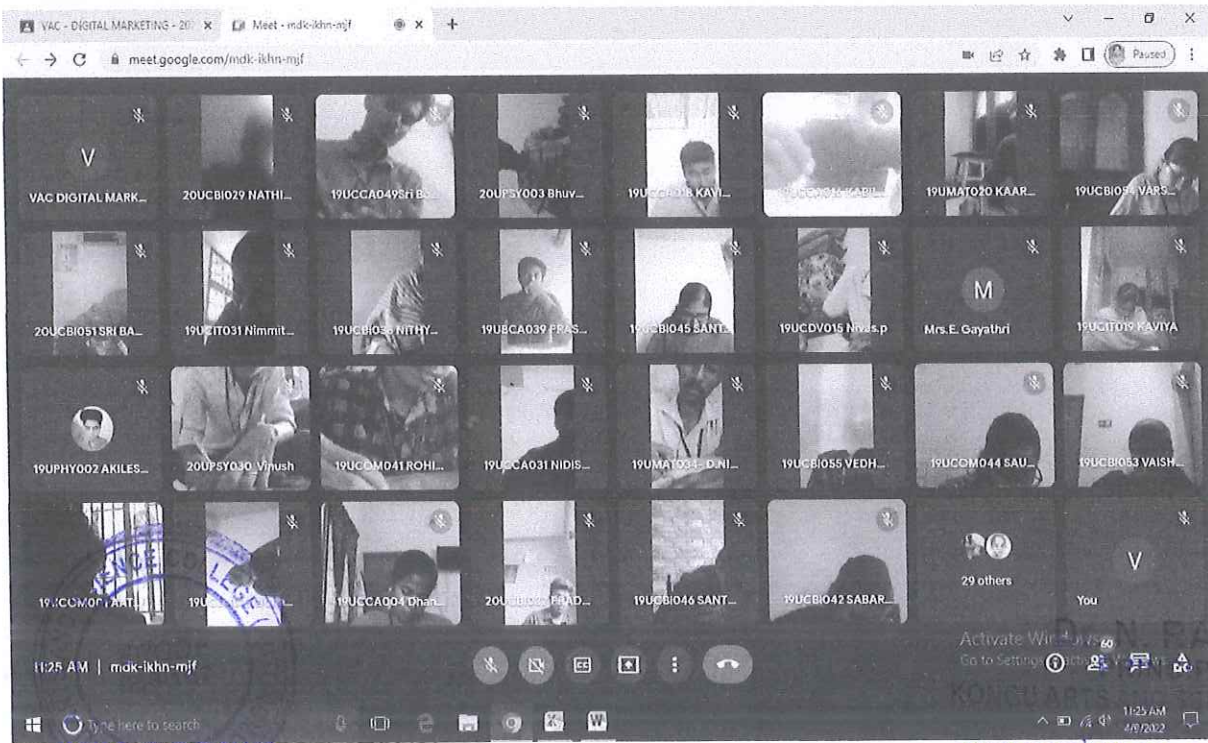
VAC - DIGITAL MARKETING - 20 × Meet - mdk-ikhn-mjf × +

meet.google.com/mdk-ikhn-mjf

Paused

V
VAC DIGITAL MARK...

20UCBI029 NATHI...

19UCCA049Sri B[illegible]

20UPSY003 Bhuv...

19U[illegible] KAVI...

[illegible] KAPIL

19UMAT020 KAAR...

19UCBI0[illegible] VARS...

20UCBI051 SRI BA...

19UCIT031 Nimmit...

19UCBI03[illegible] NITHY...

19UBCA039 PRAS...

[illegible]CBI045 SANT...

19UCDV015 Nivas.p

M
Mrs.E. Gayathri

19UCIT019 KAVIYA

19UPHY002 AKILES...

20UPSY030_Vinush

19UCOM041 ROHI...

19UCCA031 NIDIS...

19UMAT034 - D.NI...

19UCBI055 VEDH...

19UCOM044 SAU...

19UCBI053 VAISH...

19UCOM0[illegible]

19U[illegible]

19UCCA004 Dhan...

20U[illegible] PRAD...

19UCBI046 SANT...

19UCBI042 SABAR...

29 others

V
You

11:25 AM | mdk-ikhn-mjf

Activate Windows
Go to Settings to activate Windows.

60

Dr. N. PA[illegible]

KONGU ARTS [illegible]

Type here to search

11:25 AM
4/9/2022